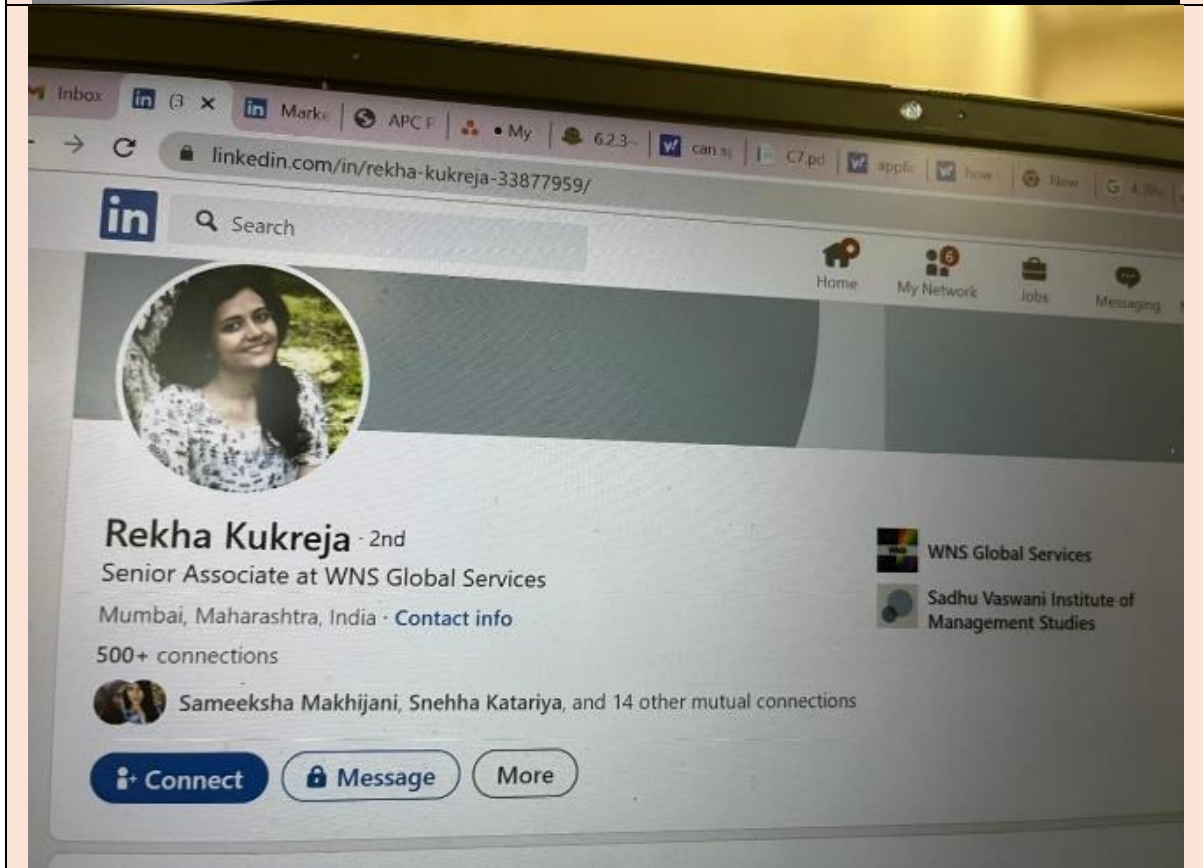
Inbox (3 × Marke APC F • My 623 can s C7.pd appl how New G

linkedin.com/in/rekha-kukreja-33877959/

in Search

Home My Network 6 Jobs Messaging

Rekha Kukreja · 2nd
Senior Associate at WNS Global Services
Mumbai, Maharashtra, India · Contact info
500+ connections
Sameeksha Makhijani, Snehha Katariya, and 14 other mutual connections

Connect Message More

WNS Global Services
Sadhu Vaswani Institute of Management Studies